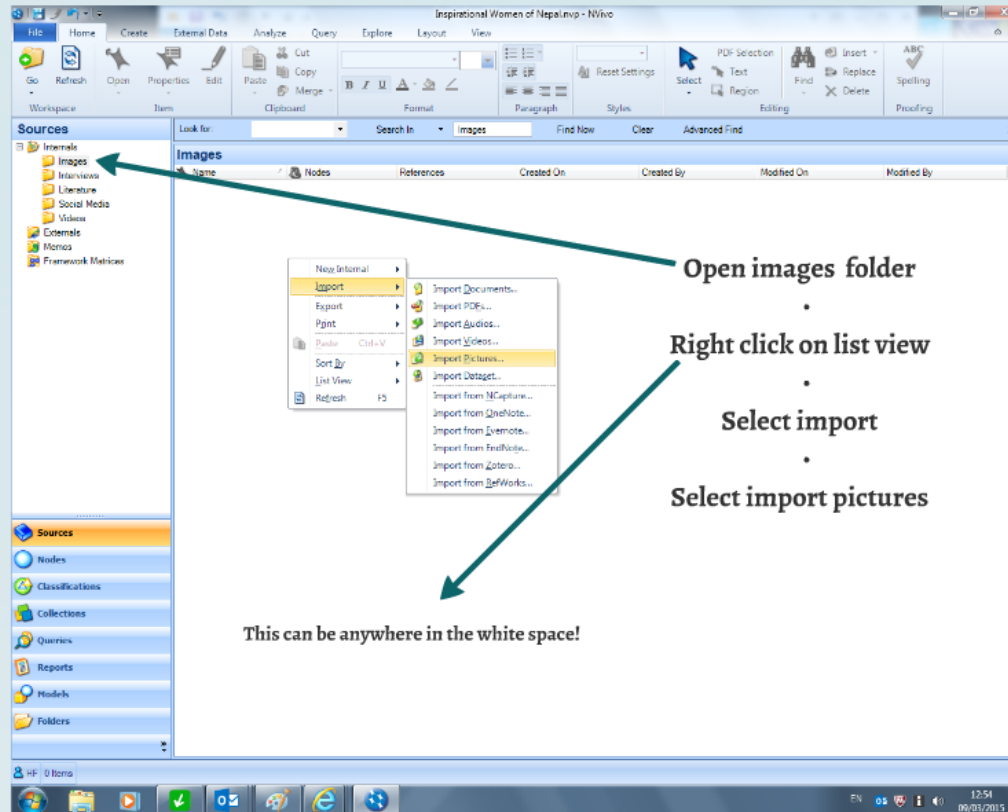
Inspirational Women of Nepal.nvp - NVivo

File Home Create External Data Analyze Query Explore Layout View

Go Refresh Open Properties Edit Paste Cut Copy Merge Reset Settings Select PDF Selection Text Region Find Insert Replace Delete Spelling

Workspace Item Clipboard Format Paragraph Styles Editing Proofing

Sources

Look for: Search In Images Find Now Clear Advanced Find

Internals
Images
Interviews
Literature
Social Media
Videos
Externals
Memos
Framework Matrices

Images

Name Nodes References Created On Created By Modified On Modified By

New Internal
Import
Export
Print
Paste Ctrl+V
Sort By
List View
Refresh F5

Import Documents...
Import PDFs...
Import Audios...
Import Videos...
Import Pictures...
Import Dataset...
Import from NCapture...
Import from OneNote...
Import from Evernote...
Import from EndNote...
Import from Zotero...
Import from RefWorks...

Open images folder

•

Right click on list view

•

Select import

•

Select import pictures

This can be anywhere in the white space!

Sources
Nodes
Classifications
Collections
Queries
Reports
Models
Folders

HF 0 Items

EN 12:54 09/03/2015